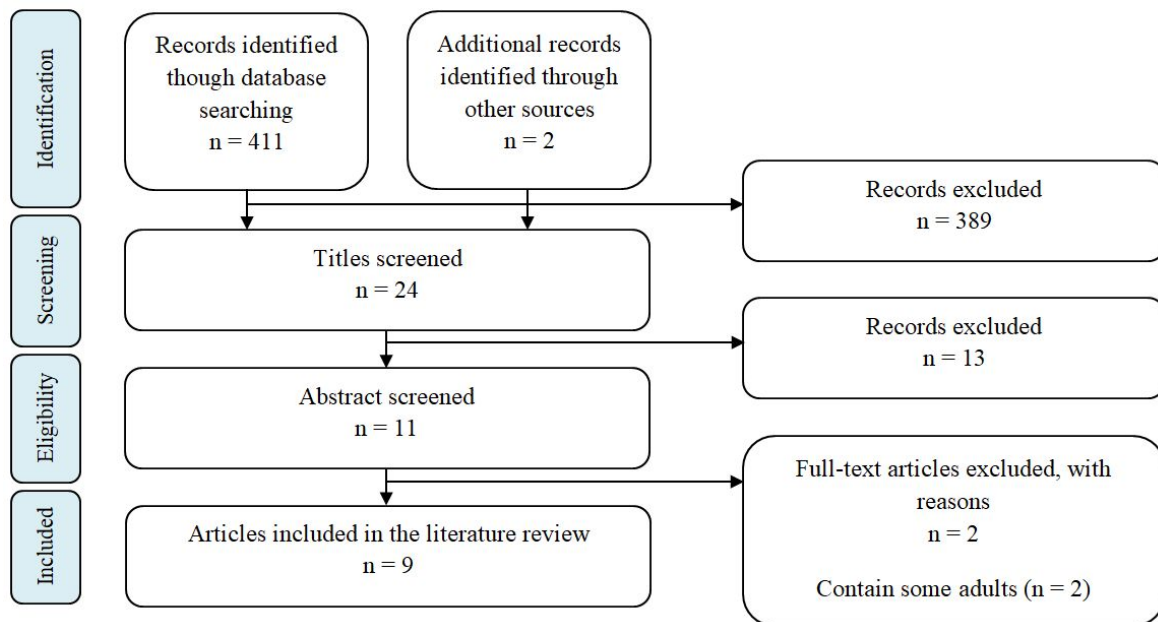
Identification

Records identified though database searching
n = 411

Additional records identified through other sources
n = 2

Records excluded
n = 389

Screening

Titles screened
n = 24

Records excluded
n = 13

Eligibility

Abstract screened
n = 11

Full-text articles excluded, with reasons
n = 2

Contain some adults (n = 2)

Included

Articles included in the literature review
n = 9